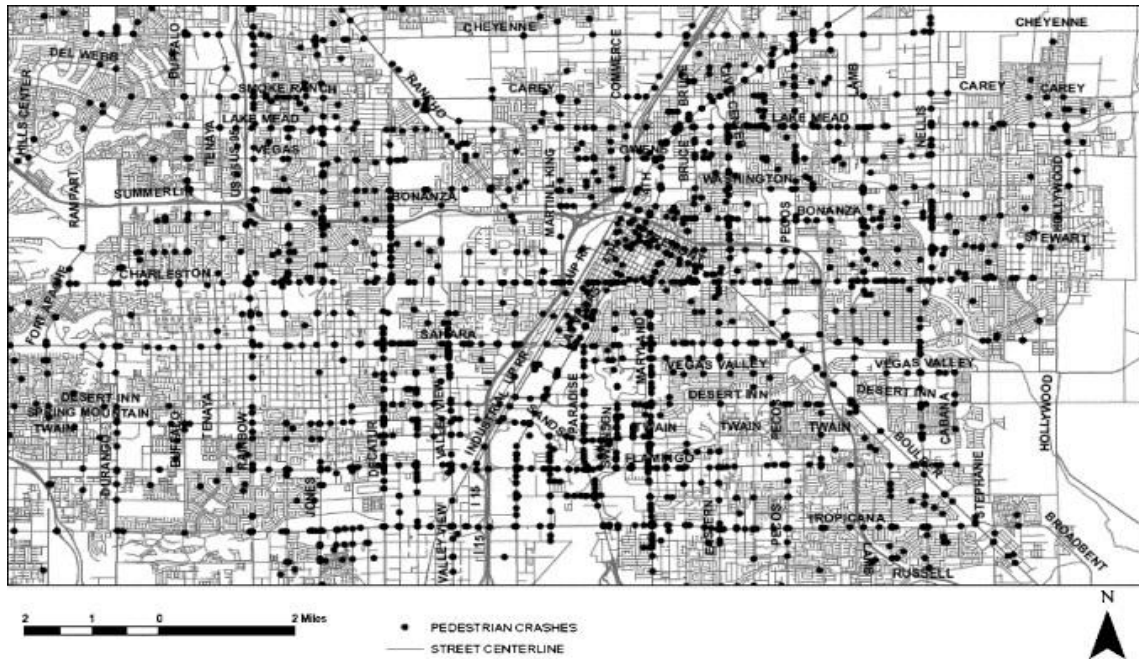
CHEYENNE
CHEYENNE
DEL WEBB
BUFFALO
HILLS CENTER
RANCHO
CAREY
COMMERCE
CAREY
CAREY
SMOKE RANCH
LAMB
LAKE MEAD
LAKE MEAD
NELLIS
TENAYA
VEGAS
OWENS
US 95
SUMMERLIN
WASHINGTON
HOLLYWOOD
MARTIN L KING
RAMPART
BONANZA
PECOS
BONANZA
STEWART
CHARLESTON
FORT APACHE
SAHARA
MARYLAND
VEGAS VALLEY
VEGAS VALLEY
DESERT INN
DESERT INN
DESERT INN
SPRING MOUNTAIN
PARADISE
TWAIN
TWAIN
TWAIN
TWAIN
HOLLYWOOD
CABANA
DURANGO
BUFFALO
TENAYA
RAINBOW
DECATUR
VALLEY VIEW
INDUSTRIAL
UP RR
SWENSON
FLAMINGO
BOULDER
STEPHANIE
JONES
VALLEY VIEW
I 15
EASTERN
PECOS
TROPICANA
BROADBENT
RUSSELL
2 1 0 2 Miles
PEDESTRIAN CRASHES
STREET CENTERLINE
N